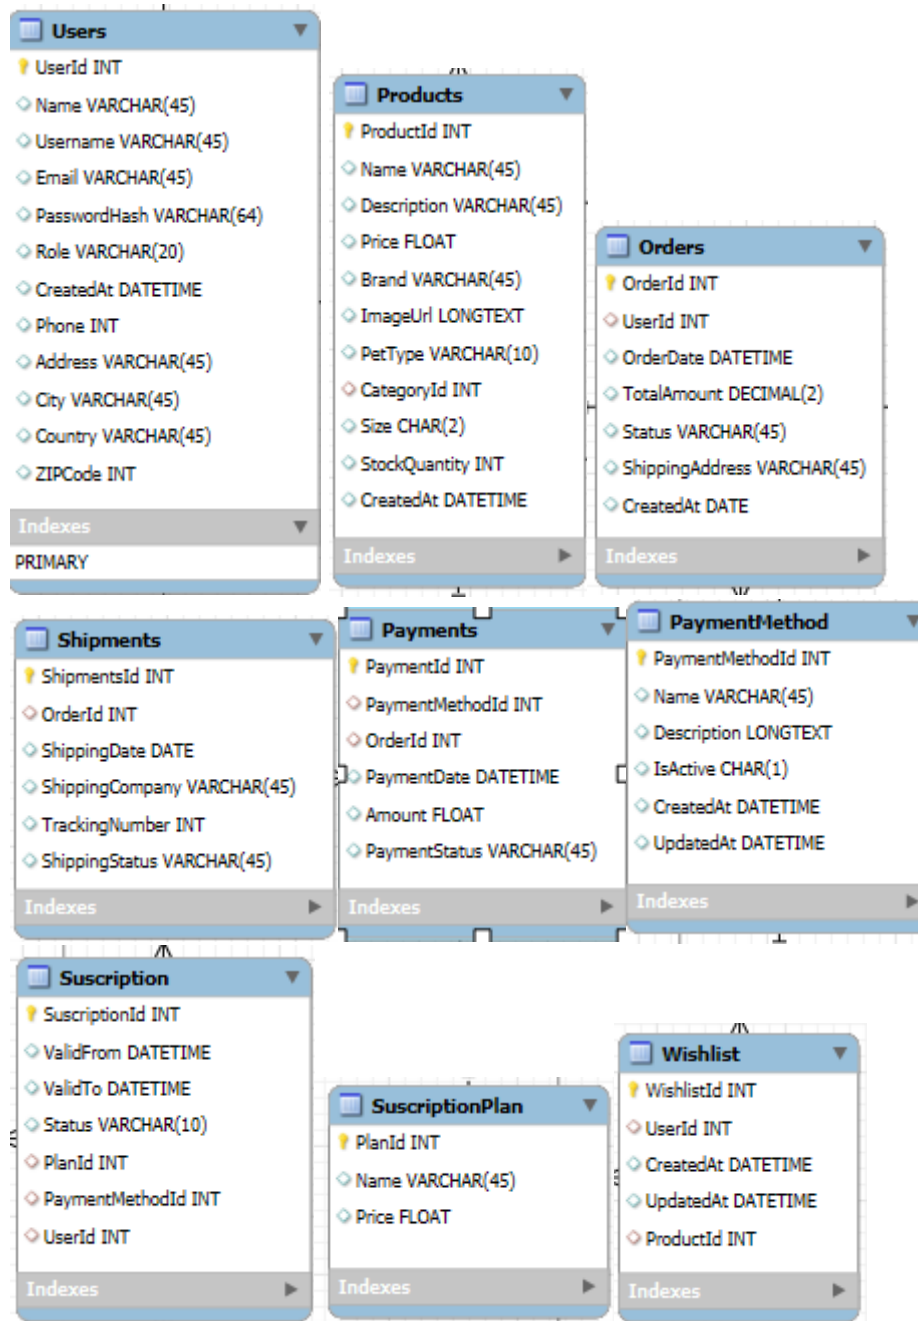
Users
UserId INT
Name VARCHAR(45)
Username VARCHAR(45)
Email VARCHAR(45)
PasswordHash VARCHAR(64)
Role VARCHAR(20)
CreatedAt DATETIME
Phone INT
Address VARCHAR(45)
City VARCHAR(45)
Country VARCHAR(45)
ZIPCode INT
Indexes
PRIMARY

Products
ProductId INT
Name VARCHAR(45)
Description VARCHAR(45)
Price FLOAT
Brand VARCHAR(45)
ImageUrl LONGTEXT
PetType VARCHAR(10)
CategoryId INT
Size CHAR(2)
StockQuantity INT
CreatedAt DATETIME
Indexes

Orders
OrderId INT
UserId INT
OrderDate DATETIME
TotalAmount DECIMAL(2)
Status VARCHAR(45)
ShippingAddress VARCHAR(45)
CreatedAt DATE
Indexes

Shipments
ShipmentsId INT
OrderId INT
ShippingDate DATE
ShippingCompany VARCHAR(45)
TrackingNumber INT
ShippingStatus VARCHAR(45)
Indexes

Payments
PaymentId INT
PaymentMethodId INT
OrderId INT
PaymentDate DATETIME
Amount FLOAT
PaymentStatus VARCHAR(45)
Indexes

PaymentMethod
PaymentMethodId INT
Name VARCHAR(45)
Description LONGTEXT
IsActive CHAR(1)
CreatedAt DATETIME
UpdatedAt DATETIME
Indexes

Suscription
SuscriptionId INT
ValidFrom DATETIME
ValidTo DATETIME
Status VARCHAR(10)
PlanId INT
PaymentMethodId INT
UserId INT
Indexes

SuscriptionPlan
PlanId INT
Name VARCHAR(45)
Price FLOAT
Indexes

Wishlist
WishlistId INT
UserId INT
CreatedAt DATETIME
UpdatedAt DATETIME
ProductId INT
Indexes